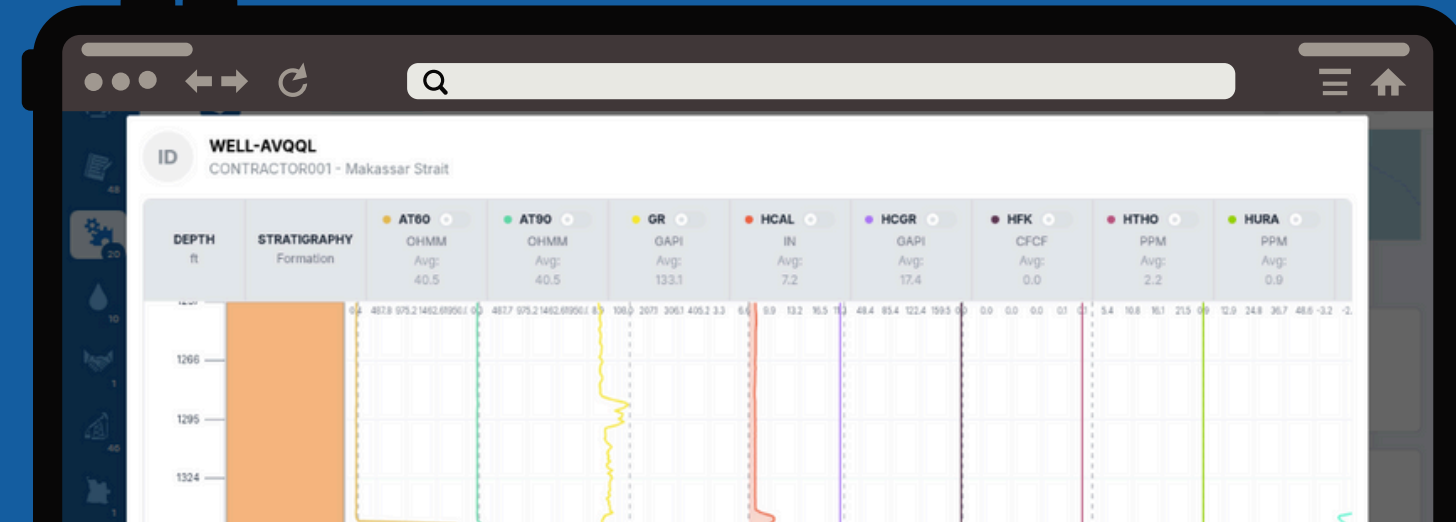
ID

WELL-AVQQL

CONTRACTOR001 - Makassar Strait

| DEPTH ft | STRATIGRAPHY Formation | AT60 OHMM Avg: 40.5 | AT90 OHMM Avg: 40.5 | GR GAPI Avg: 133.1 | HCAL IN Avg: 7.2 | HCGR GAPI Avg: 17.4 | HFK CFCF Avg: 0.0 | HTHO PPM Avg: 2.2 | HURA PPM Avg: 0.9 |
|---|---|---|---|---|---|---|---|---|---|

0.4 487.8 975.2 1462.6 1950.0 | 487.7 975.2 1462.6 1950.0 | 108.0 207.3 306.1 405.2 3.3 | 6.6 9.9 13.2 16.5 | 48.4 85.4 122.4 159.5 | 0.0 0.0 0.0 0.1 | 5.4 10.8 16.1 21.5 | 12.9 24.8 36.7 48.6 -3.2 -2.

1266

1295

1324

48

20

10

1

46

1